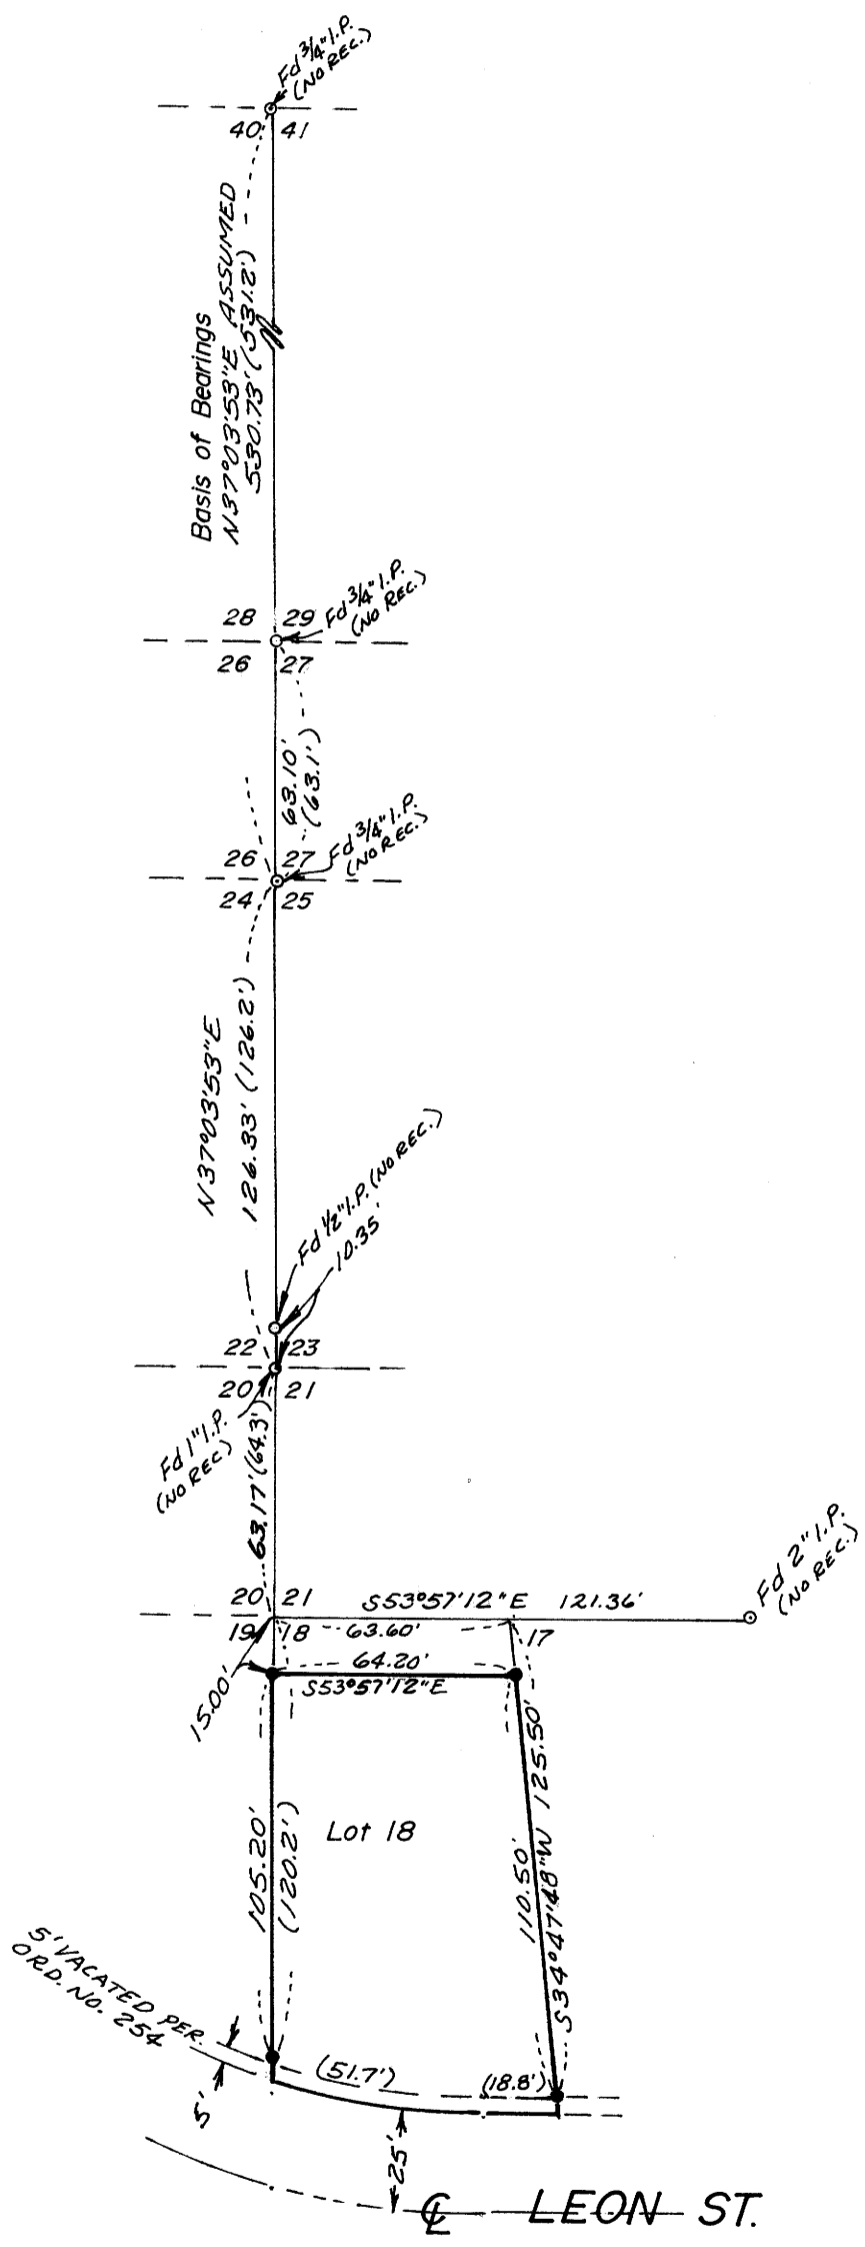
Fd 3/4" I.P. (NO REC.)

40 41

Basis of Bearings
N37°03'53"E ASSUMED
530.73' (531.2')

28 29
26 27
Fd 3/4" I.P. (NO REC.)

63.10' (63.1')

26 27
24 25
Fd 3/4" I.P. (NO REC.)

N37°03'53"E
126.33' (126.2')

Fd 1/2" I.P. (NO REC.)
10.35'

22 23
20 21

Fd 1" I.P. (NO REC.)

63.17' (64.3')

20 21
19 18
S53°57'12"E 121.36'
Fd 2" I.P. (NO REC.)
63.60'
17
15.00'
64.20'
S53°57'12"E

Lot 18

105.20' (120.2')

110.50'
S34°47'48"W 125.50'

5' VACATED PER ORD. NO. 254

5'

(51.7')
(18.8')

25'

℄ LEON ST.